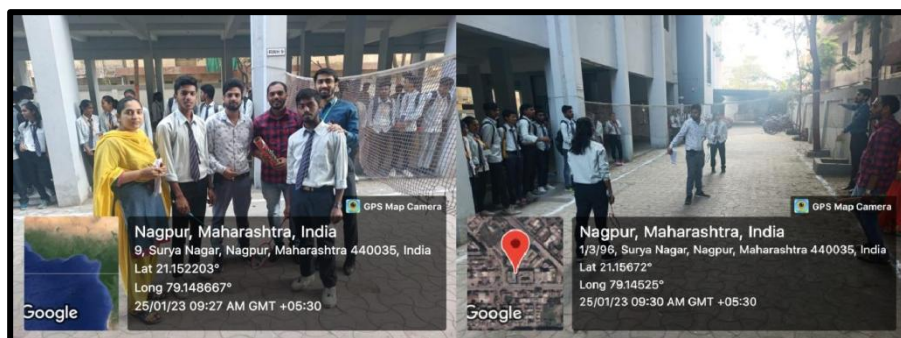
GPS Map Camera

Nagpur, Maharashtra, India
9, Surya Nagar, Nagpur, Maharashtra 440035, India
Lat 21.152203°
Long 79.148667°
25/01/23 09:27 AM GMT +05:30

Google

GPS Map Camera

Nagpur, Maharashtra, India
1/3/96, Surya Nagar, Nagpur, Maharashtra 440035, India
Lat 21.15672°
Long 79.14525°
25/01/23 09:30 AM GMT +05:30

Google